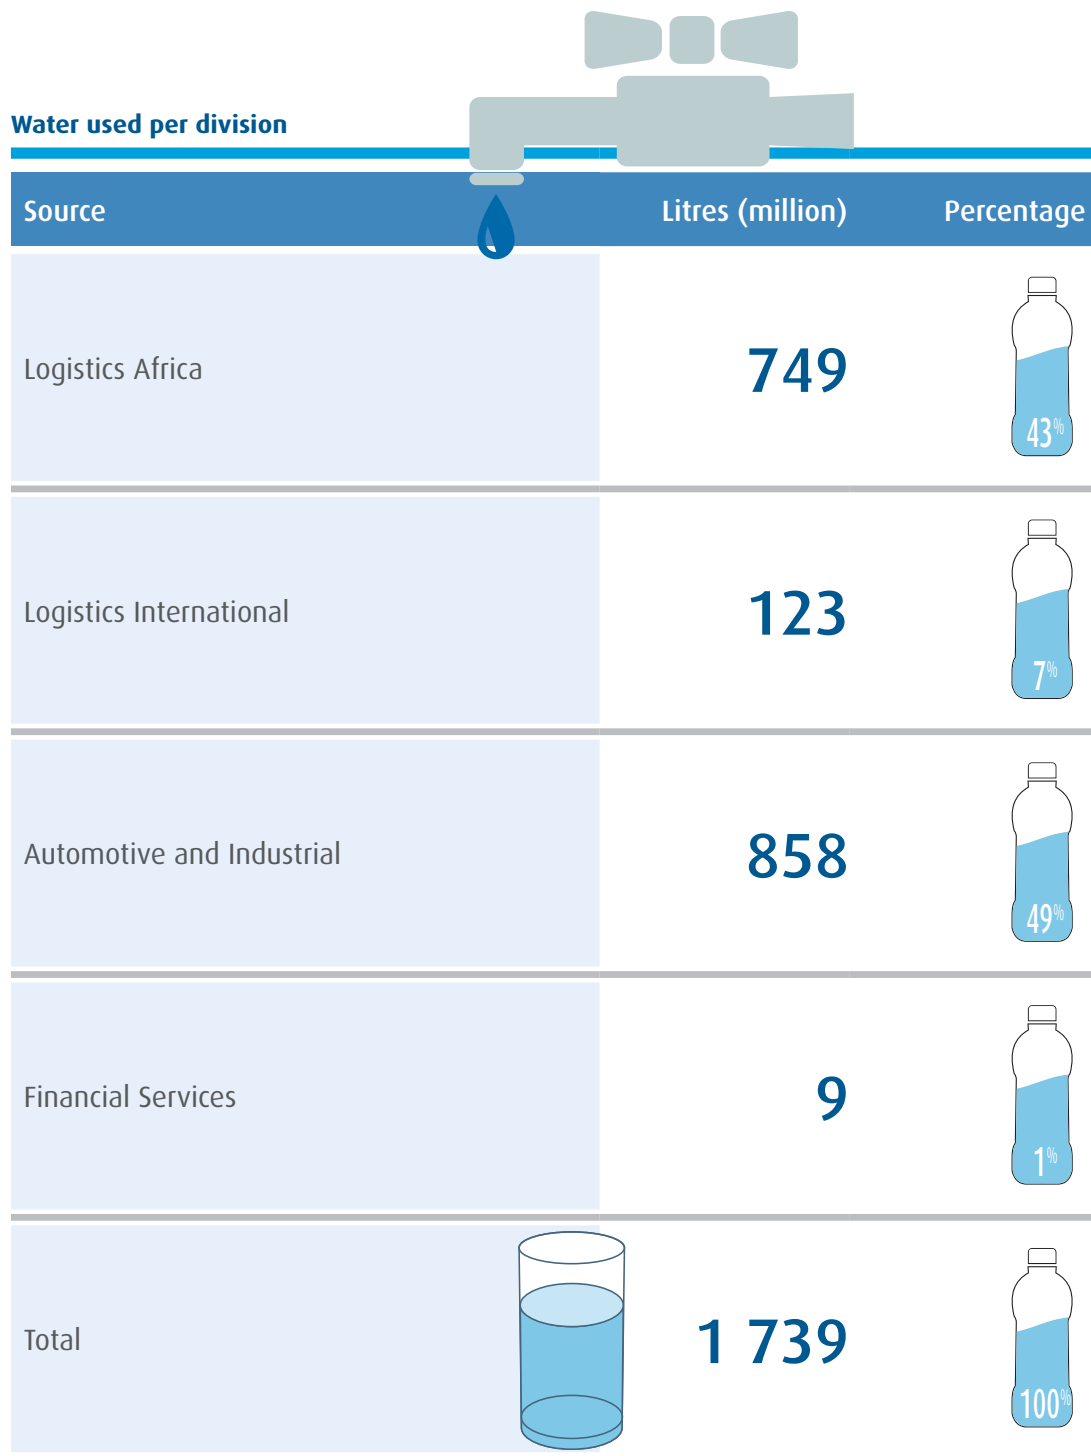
Water used per division

| Source | Litres (million) | Percentage |
|---|---|---|
| Logistics Africa | 749 | 43% |
| Logistics International | 123 | 7% |
| Automotive and Industrial | 858 | 49% |
| Financial Services | 9 | 1% |
| Total | 1 739 | 100% |